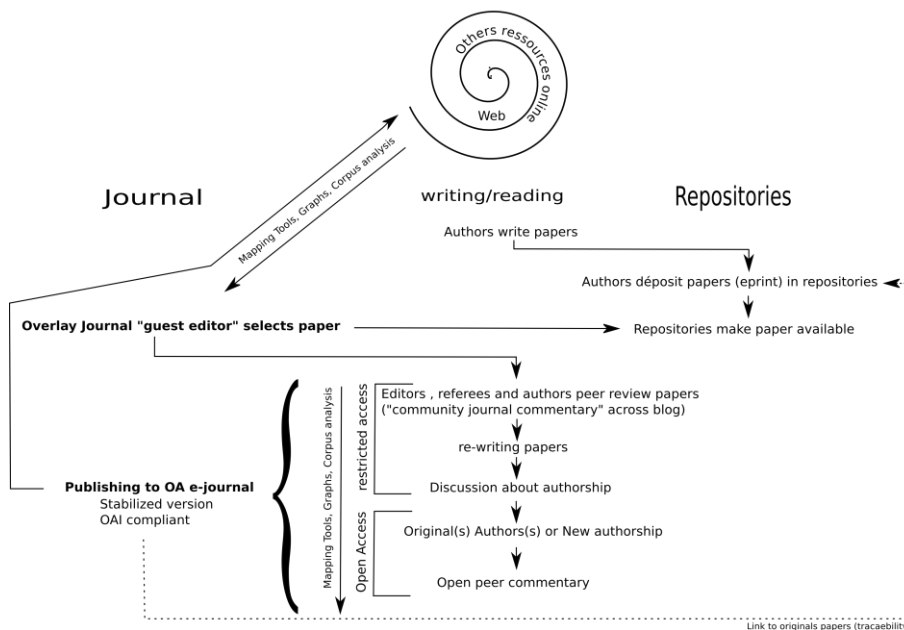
Others ressources online
Web

Mapping Tools, Graphs, Corpus analysis

Journal

writing/reading

Repositories

Authors write papers

Authors déposit papers (eprint) in repositories

Overlay Journal "guest editor" selects paper

Repositories make paper available

Mapping Tools, Graphs, Corpus analysis

restricted access

Editors , referees and authors peer review papers ("community journal commentary" across blog)

re-writing papers

Discussion about authorship

Publishing to OA e-journal
Stabilized version
OAI compliant

Open Access

Original(s) Authors(s) or New authorship

Open peer commentary

Link to originals papers (tracaebility